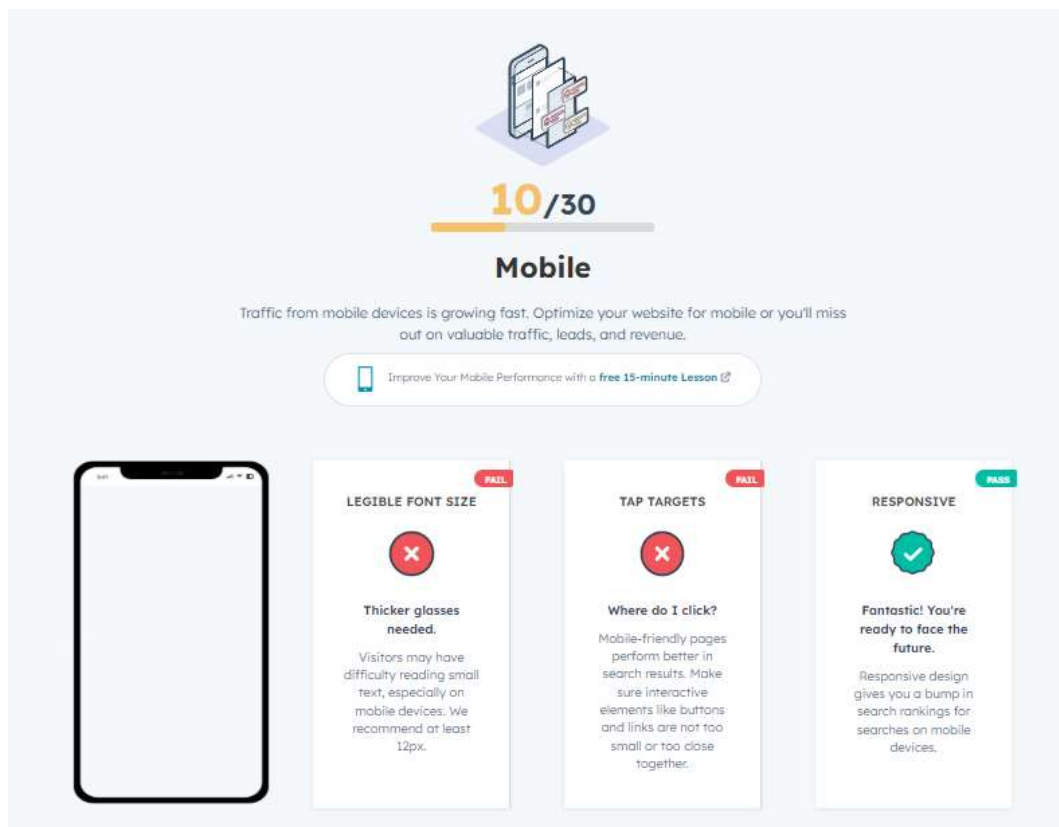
10/30

Mobile

Traffic from mobile devices is growing fast. Optimize your website for mobile or you'll miss out on valuable traffic, leads, and revenue.

Improve Your Mobile Performance with a free 15-minute Lesson

9:41

FAIL

LEGIBLE FONT SIZE

Thicker glasses needed.

Visitors may have difficulty reading small text, especially on mobile devices. We recommend at least 12px.

FAIL

TAP TARGETS

Where do I click?

Mobile-friendly pages perform better in search results. Make sure interactive elements like buttons and links are not too small or too close together.

PASS

RESPONSIVE

Fantastic! You're ready to face the future.

Responsive design gives you a bump in search rankings for searches on mobile devices.